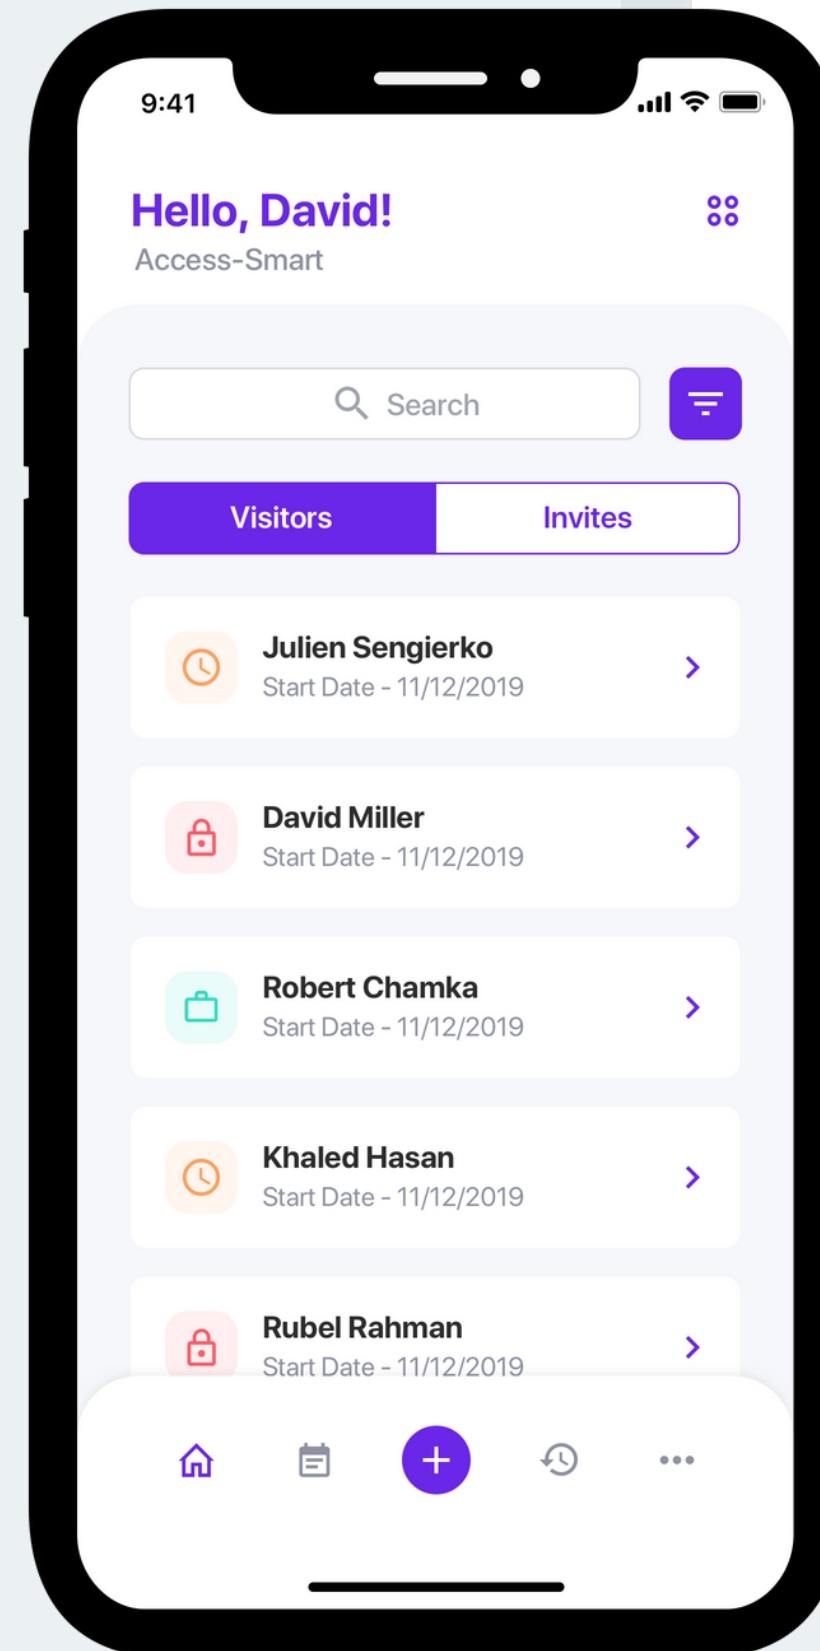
9:41

Hello, David!
Access-Smart

Search

Visitors
Invites

Julien Sengierko
Start Date - 11/12/2019

David Miller
Start Date - 11/12/2019

Robert Chamka
Start Date - 11/12/2019

Khaled Hasan
Start Date - 11/12/2019

Rubel Rahman
Start Date - 11/12/2019